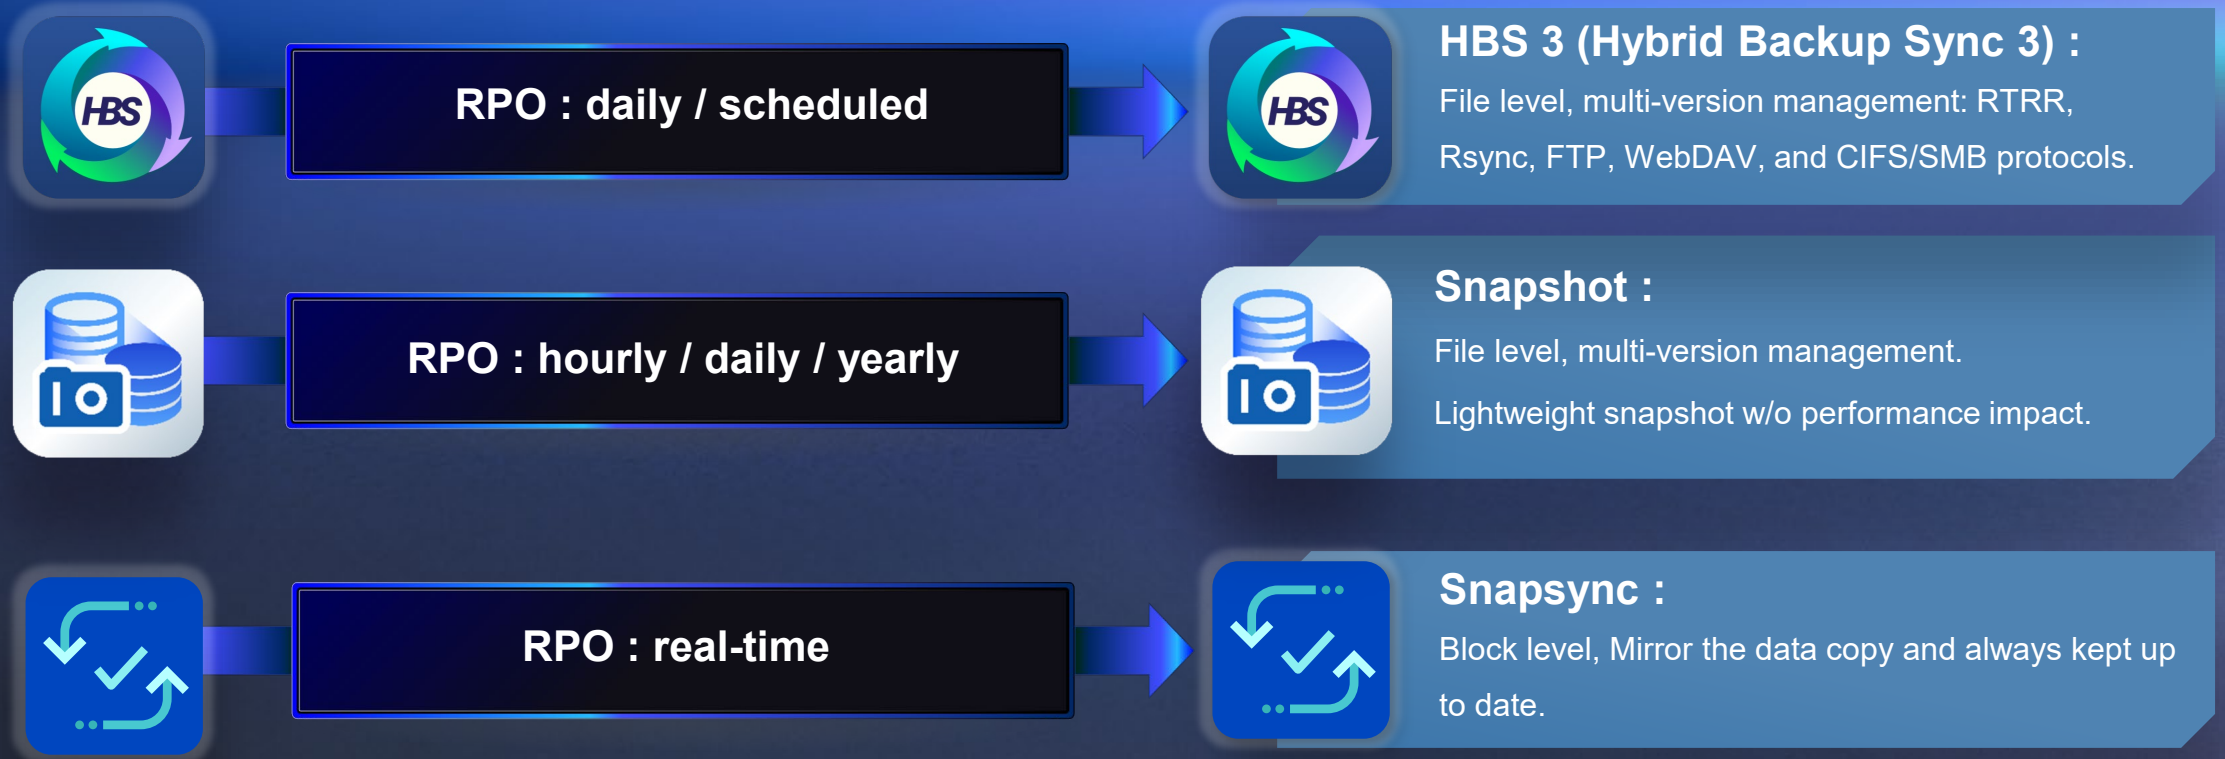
HBS

RPO : daily / scheduled

HBS

HBS 3 (Hybrid Backup Sync 3) :

File level, multi-version management: RTRR, Rsync, FTP, WebDAV, and CIFS/SMB protocols.

RPO : hourly / daily / yearly

Snapshot :

File level, multi-version management.

Lightweight snapshot w/o performance impact.

RPO : real-time

Snapsync :

Block level, Mirror the data copy and always kept up to date.